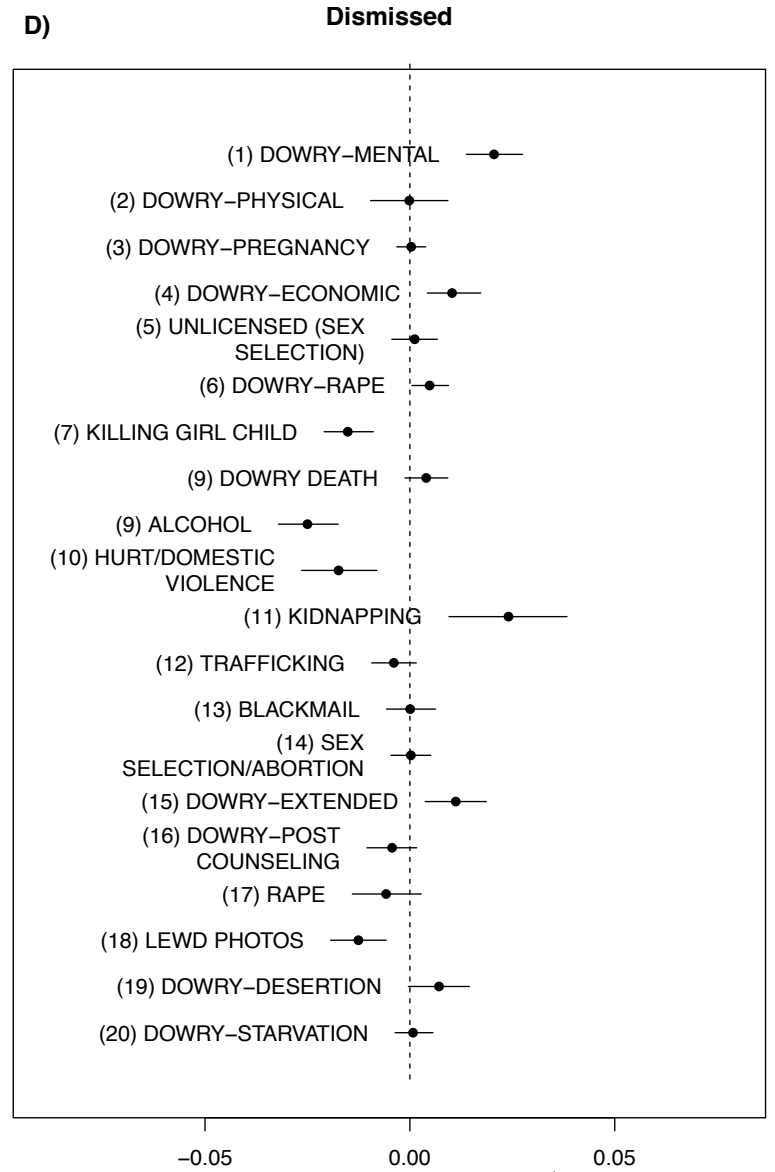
D)

Dismissed

(1) DOWRY−MENTAL

(2) DOWRY−PHYSICAL

(3) DOWRY−PREGNANCY

(4) DOWRY−ECONOMIC

(5) UNLICENSED (SEX SELECTION)

(6) DOWRY−RAPE

(7) KILLING GIRL CHILD

(9) DOWRY DEATH

(9) ALCOHOL

(10) HURT/DOMESTIC VIOLENCE

(11) KIDNAPPING

(12) TRAFFICKING

(13) BLACKMAIL

(14) SEX SELECTION/ABORTION

(15) DOWRY−EXTENDED

(16) DOWRY−POST COUNSELING

(17) RAPE

(18) LEWD PHOTOS

(19) DOWRY−DESERTION

(20) DOWRY−STARVATION

−0.05

0.00

0.05